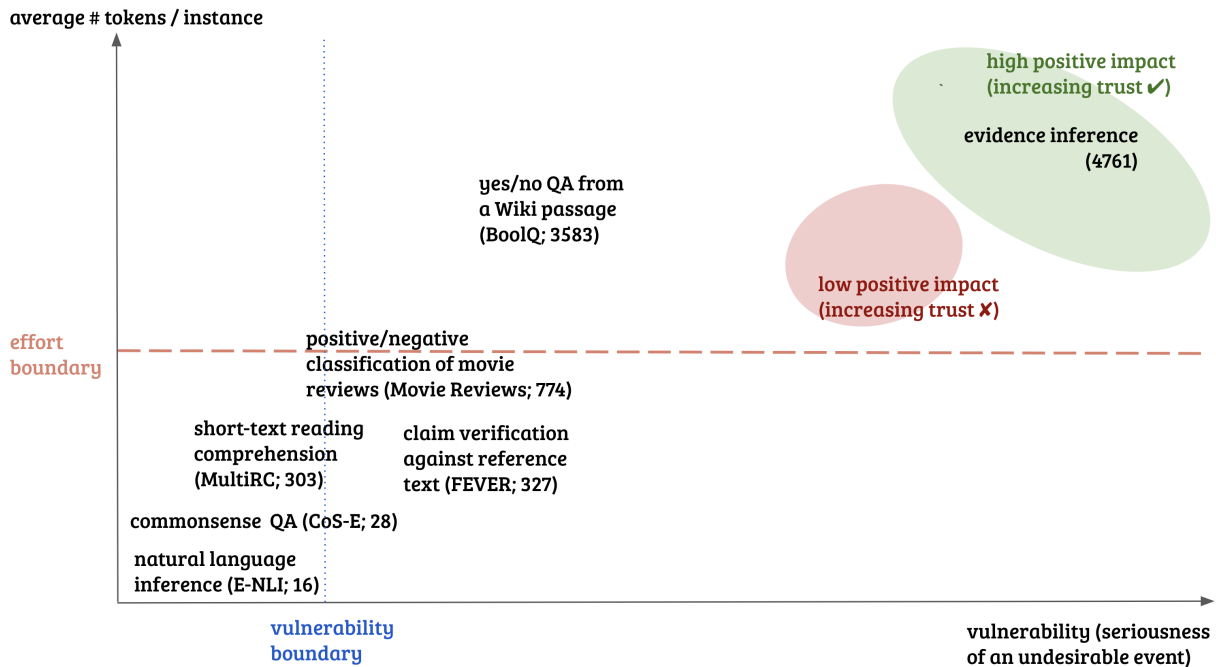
average # tokens / instance

high positive impact (increasing trust ✔)

evidence inference (4761)

yes/no QA from a Wiki passage (BoolQ; 3583)

low positive impact (increasing trust ✘)

effort boundary

positive/negative classification of movie reviews (Movie Reviews; 774)

short-text reading comprehension (MultiRC; 303)

claim verification against reference text (FEVER; 327)

commonsense QA (CoS-E; 28)

natural language inference (E-NLI; 16)

vulnerability boundary

vulnerability (seriousness of an undesirable event)